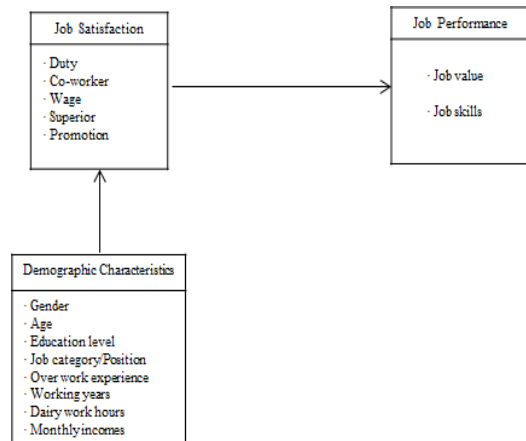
Job Satisfaction

· Duty
· Co-worker
· Wage
· Superior
· Promotion

Job Performance

· Job value
· Job skills

Demographic Characteristics

· Gender
· Age
· Education level
· Job category/Position
· Over work experience
· Working years
· Dairy work hours
· Monthly incomes